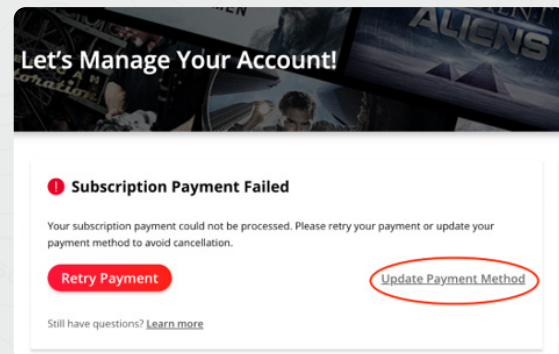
MEN

ALIENS

Let's Manage Your Account!

ration

Subscription Payment Failed

Your subscription payment could not be processed. Please retry your payment or update your payment method to avoid cancellation.

Retry Payment

Update Payment Method

Still have questions? Learn more